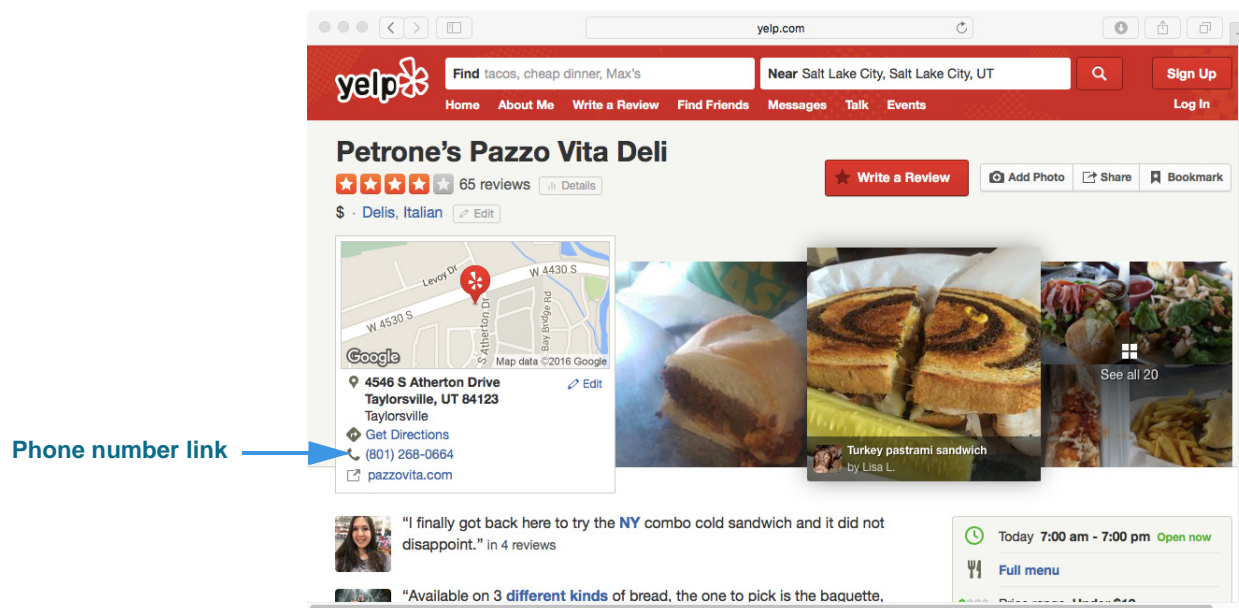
yelp.com

yelp

Find tacos, cheap dinner, Max's

Near Salt Lake City, Salt Lake City, UT

Sign Up

Home About Me Write a Review Find Friends Messages Talk Events

Log In

Petrone's Pazzo Vita Deli

65 reviews Details

$ · Delis, Italian Edit

Write a Review

Add Photo Share Bookmark

Levoy Dr W 4430 S W 4530 S S Atherton Dr Bay Bridge Rd

Google Map data ©2016 Google

4546 S Atherton Drive
Taylorsville, UT 84123
Taylorsville

Edit

Get Directions

(801) 268-0664

pazzovita.com

Phone number link

Turkey pastrami sandwich
by Lisa L.

See all 20

"I finally got back here to try the NY combo cold sandwich and it did not disappoint." in 4 reviews

"Available on 3 different kinds of bread, the one to pick is the baguette,

Today 7:00 am - 7:00 pm Open now

Full menu